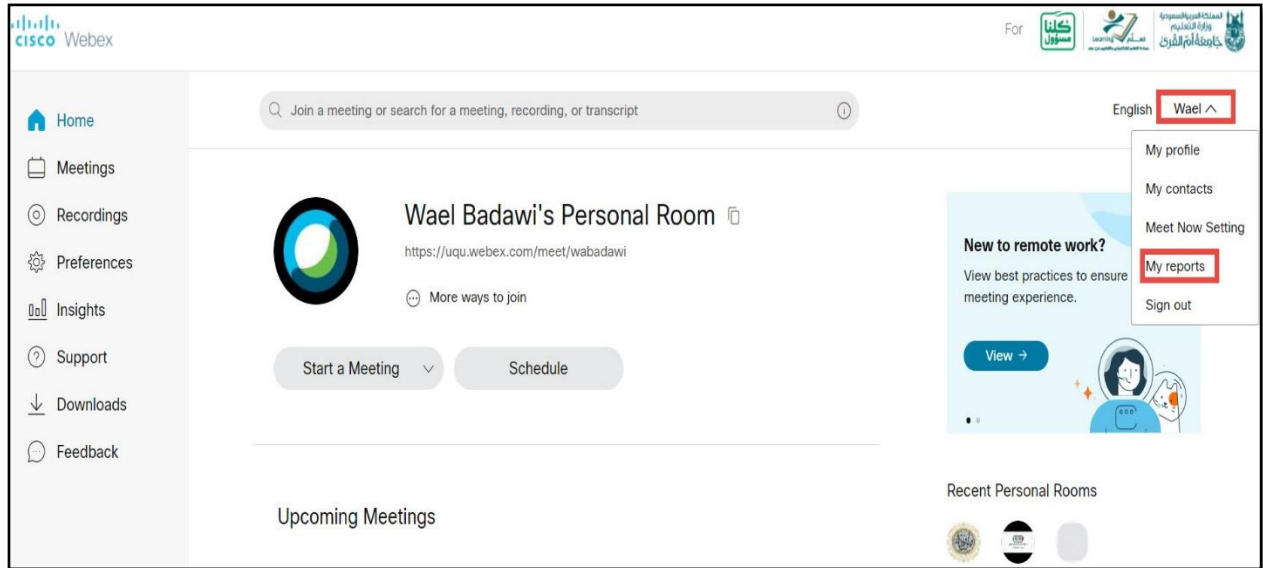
cisco Webex

For كلنا مسؤول

المملكة العربية السعودية وزارة التعليم جامعة أم القرى

Join a meeting or search for a meeting, recording, or transcript

English Wael

My profile

My contacts

Meet Now Setting

My reports

Sign out

Home

Meetings

Recordings

Preferences

Insights

Support

Downloads

Feedback

Wael Badawi's Personal Room

https://uqu.webex.com/meet/wabadawi

More ways to join

Start a Meeting

Schedule

New to remote work?

View best practices to ensure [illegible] meeting experience.

View →

Upcoming Meetings

Recent Personal Rooms